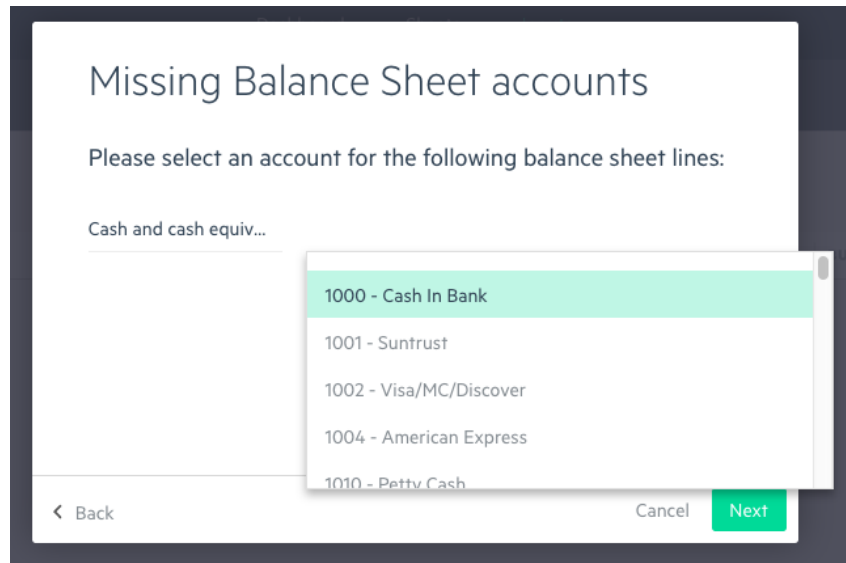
Missing Balance Sheet accounts

Please select an account for the following balance sheet lines:

Cash and cash equiv...

1000 - Cash In Bank

1001 - Suntrust

1002 - Visa/MC/Discover

1004 - American Express

1010 - Petty Cash

Back

Cancel

Next